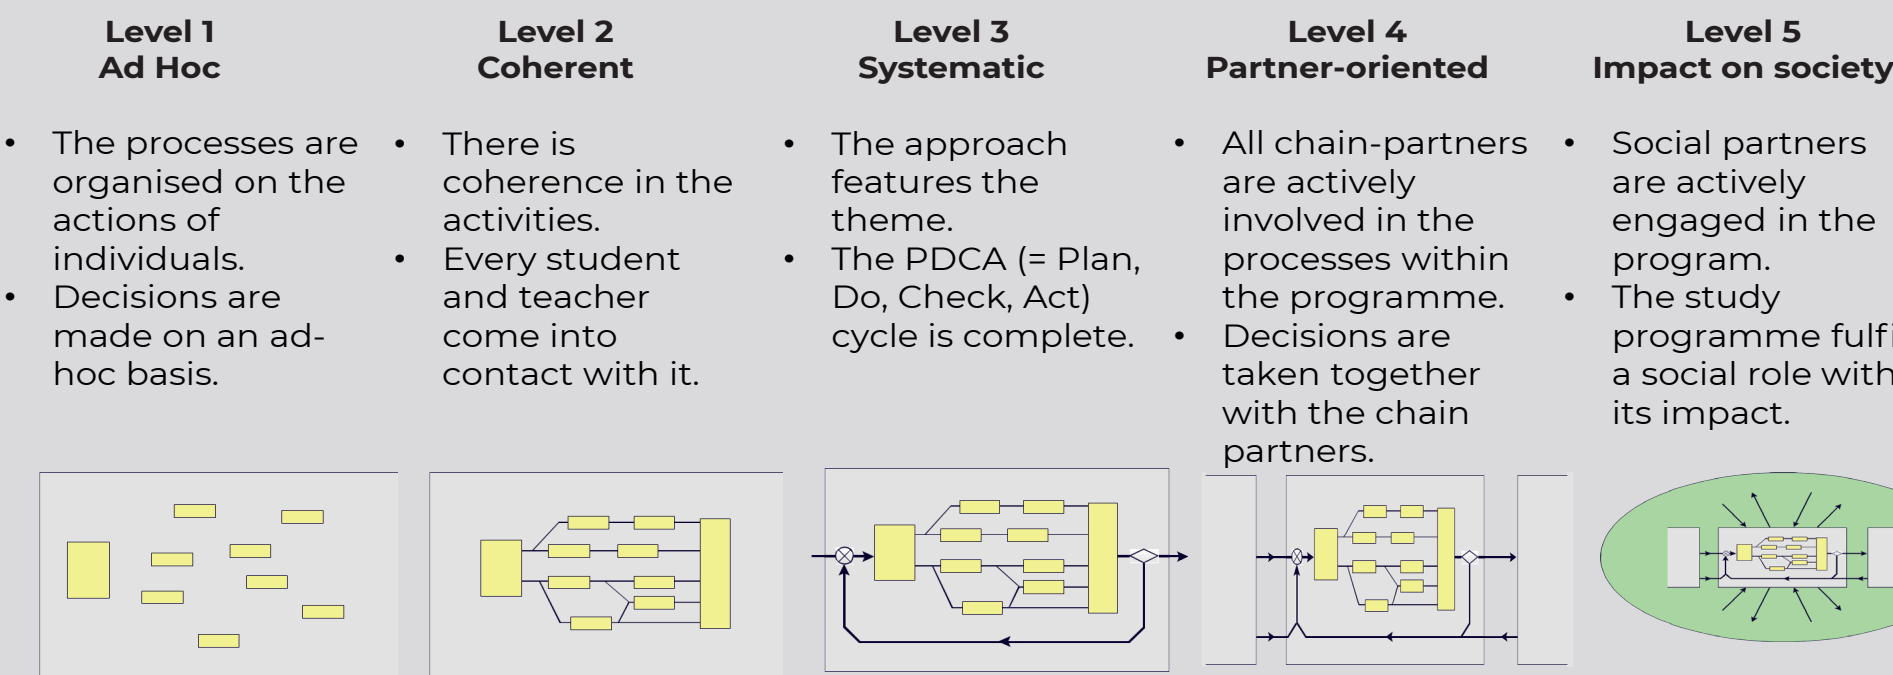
Level 1
Ad Hoc

- The processes are organised on the actions of individuals.
- Decisions are made on an ad-hoc basis.

Level 2
Coherent

- There is coherence in the activities.
- Every student and teacher come into contact with it.

Level 3
Systematic

- The approach features the theme.
- The PDCA (= Plan, Do, Check, Act) cycle is complete.

Level 4
Partner-oriented

- All chain-partners are actively involved in the processes within the programme.
- Decisions are taken together with the chain partners.

Level 5
Impact on society

- Social partners are actively engaged in the program.
- The study programme fulfi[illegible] a social role with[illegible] its impact.